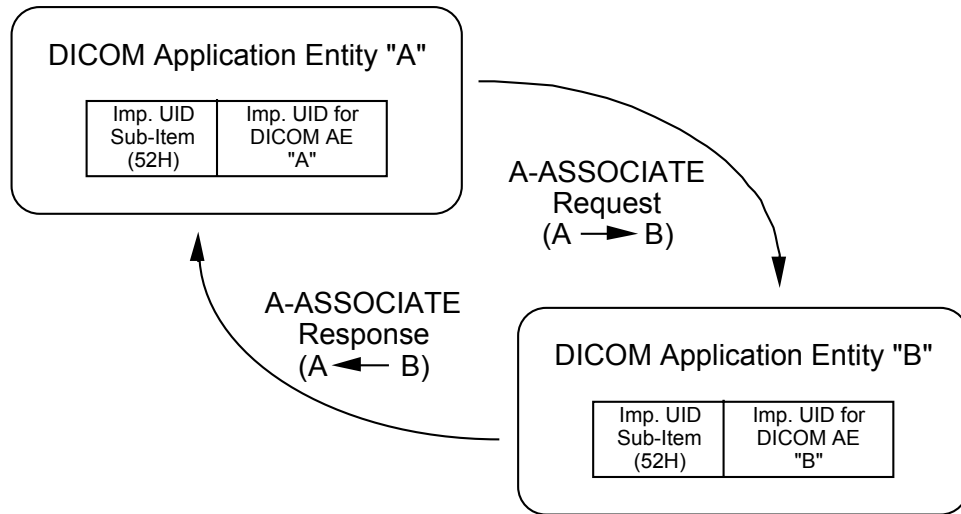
DICOM Application Entity "A"

| Imp. UID Sub-Item (52H) | Imp. UID for DICOM AE "A" |
|---|---|

A-ASSOCIATE Request (A ⟶ B)

A-ASSOCIATE Response (A ⟵ B)

DICOM Application Entity "B"

| Imp. UID Sub-Item (52H) | Imp. UID for DICOM AE "B" |
|---|---|